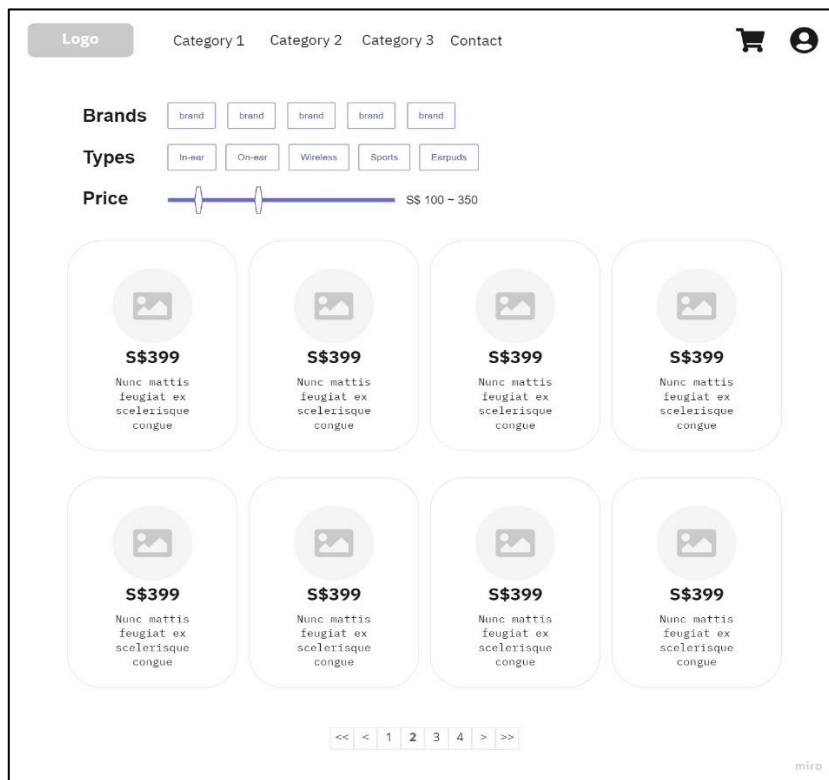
Logo
Category 1 Category 2 Category 3 Contact

Brands brand brand brand brand brand
Types In-ear On-ear Wireless Sports Earpuds
Price S$ 100 ~ 350

S$399
Nunc mattis feugiat ex scelerisque congue

S$399
Nunc mattis feugiat ex scelerisque congue

S$399
Nunc mattis feugiat ex scelerisque congue

S$399
Nunc mattis feugiat ex scelerisque congue

S$399
Nunc mattis feugiat ex scelerisque congue

S$399
Nunc mattis feugiat ex scelerisque congue

S$399
Nunc mattis feugiat ex scelerisque congue

S$399
Nunc mattis feugiat ex scelerisque congue

<< < 1 2 3 4 > >>

miro